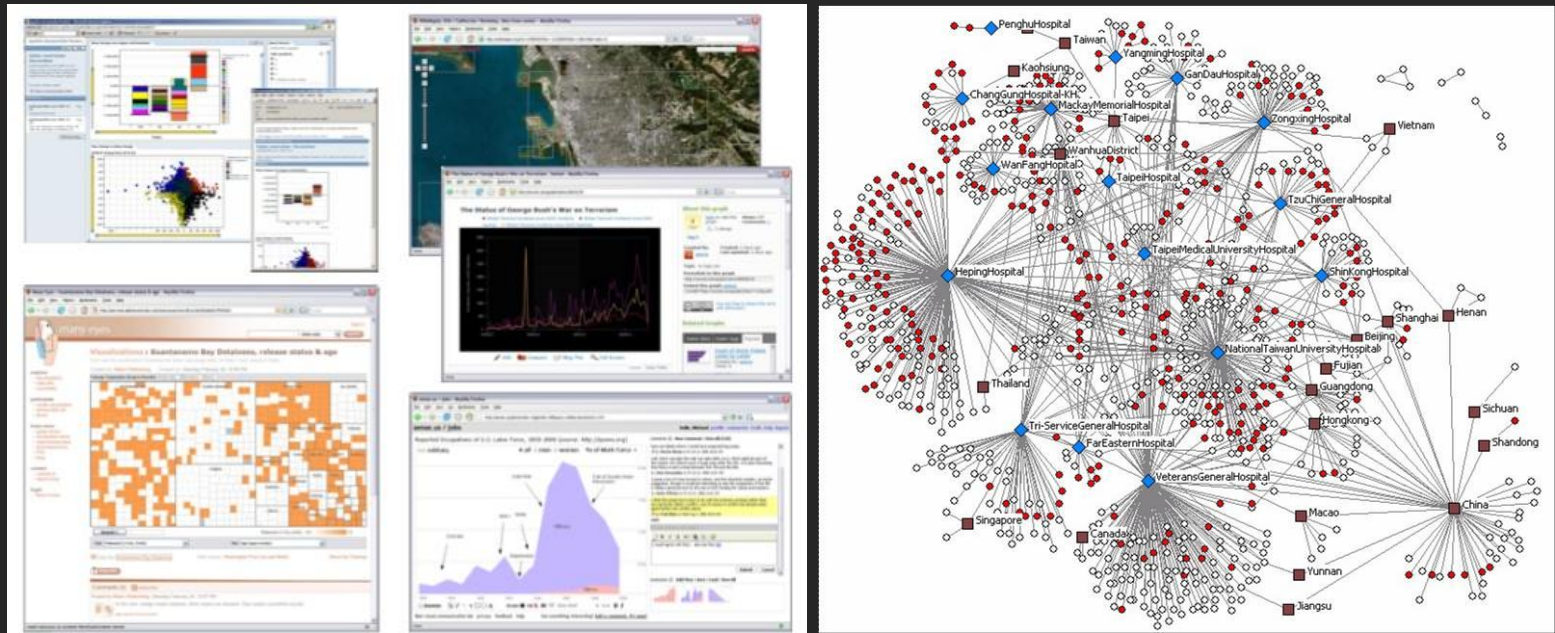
many eyes

Visualizations : Guantanamo Bay Detainees, release status & age

The Status of George Bush's War on Terrorism

sense.us / jobs

Reported Occupations of U.S. Labor Force, 1850-2000

PenghuHospital
Taiwan
YangmingHospital
Kaohsiung
GanDauHospital
ChangGungHospital-KH
MackayMemorialHospital
Taipei
ZongxingHospital
Vietnam
WanhuaDistrict
WanFangHospital
TaipeiHospital
TzuChiGeneralHospital
TaipeiMedicalUniversityHospital
HepingHospital
ShinKongHospital
Shanghai
Henan
Beijing
NationalTaiwanUniversityHospital
Fujian
Thailand
Guangdong
Sichuan
Tri-ServiceGeneralHospital
Hongkong
Shandong
FarEasternHospital
VeteransGeneralHospital
China
Macao
Singapore
Canada
Yunnan
Jiangsu